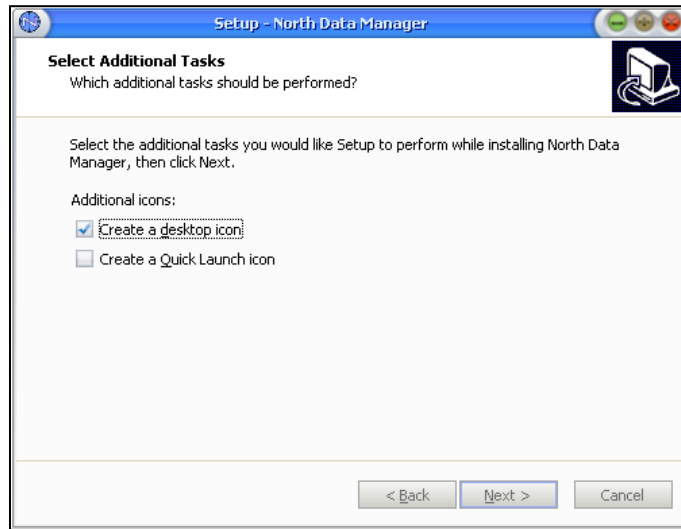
Setup - North Data Manager

Select Additional Tasks
Which additional tasks should be performed?

Select the additional tasks you would like Setup to perform while installing North Data Manager, then click Next.

Additional icons:

Create a desktop icon

Create a Quick Launch icon

< Back | Next > | Cancel